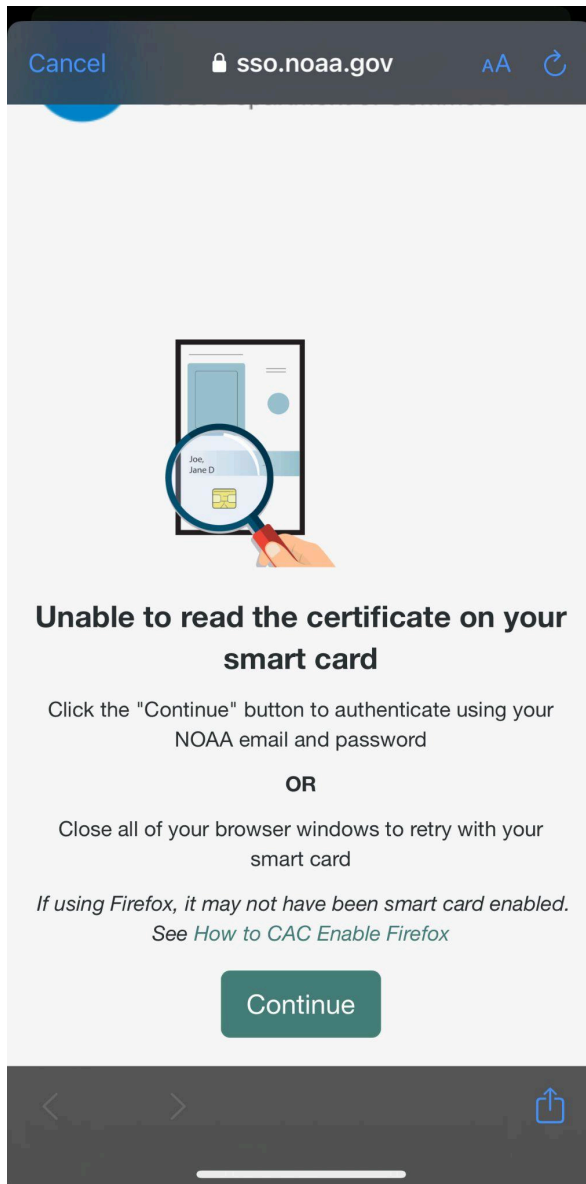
Cancel sso.noaa.gov AA

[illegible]

Joe,
Jane D

Unable to read the certificate on your smart card

Click the "Continue" button to authenticate using your NOAA email and password

OR

Close all of your browser windows to retry with your smart card

If using Firefox, it may not have been smart card enabled. See How to CAC Enable Firefox

Continue